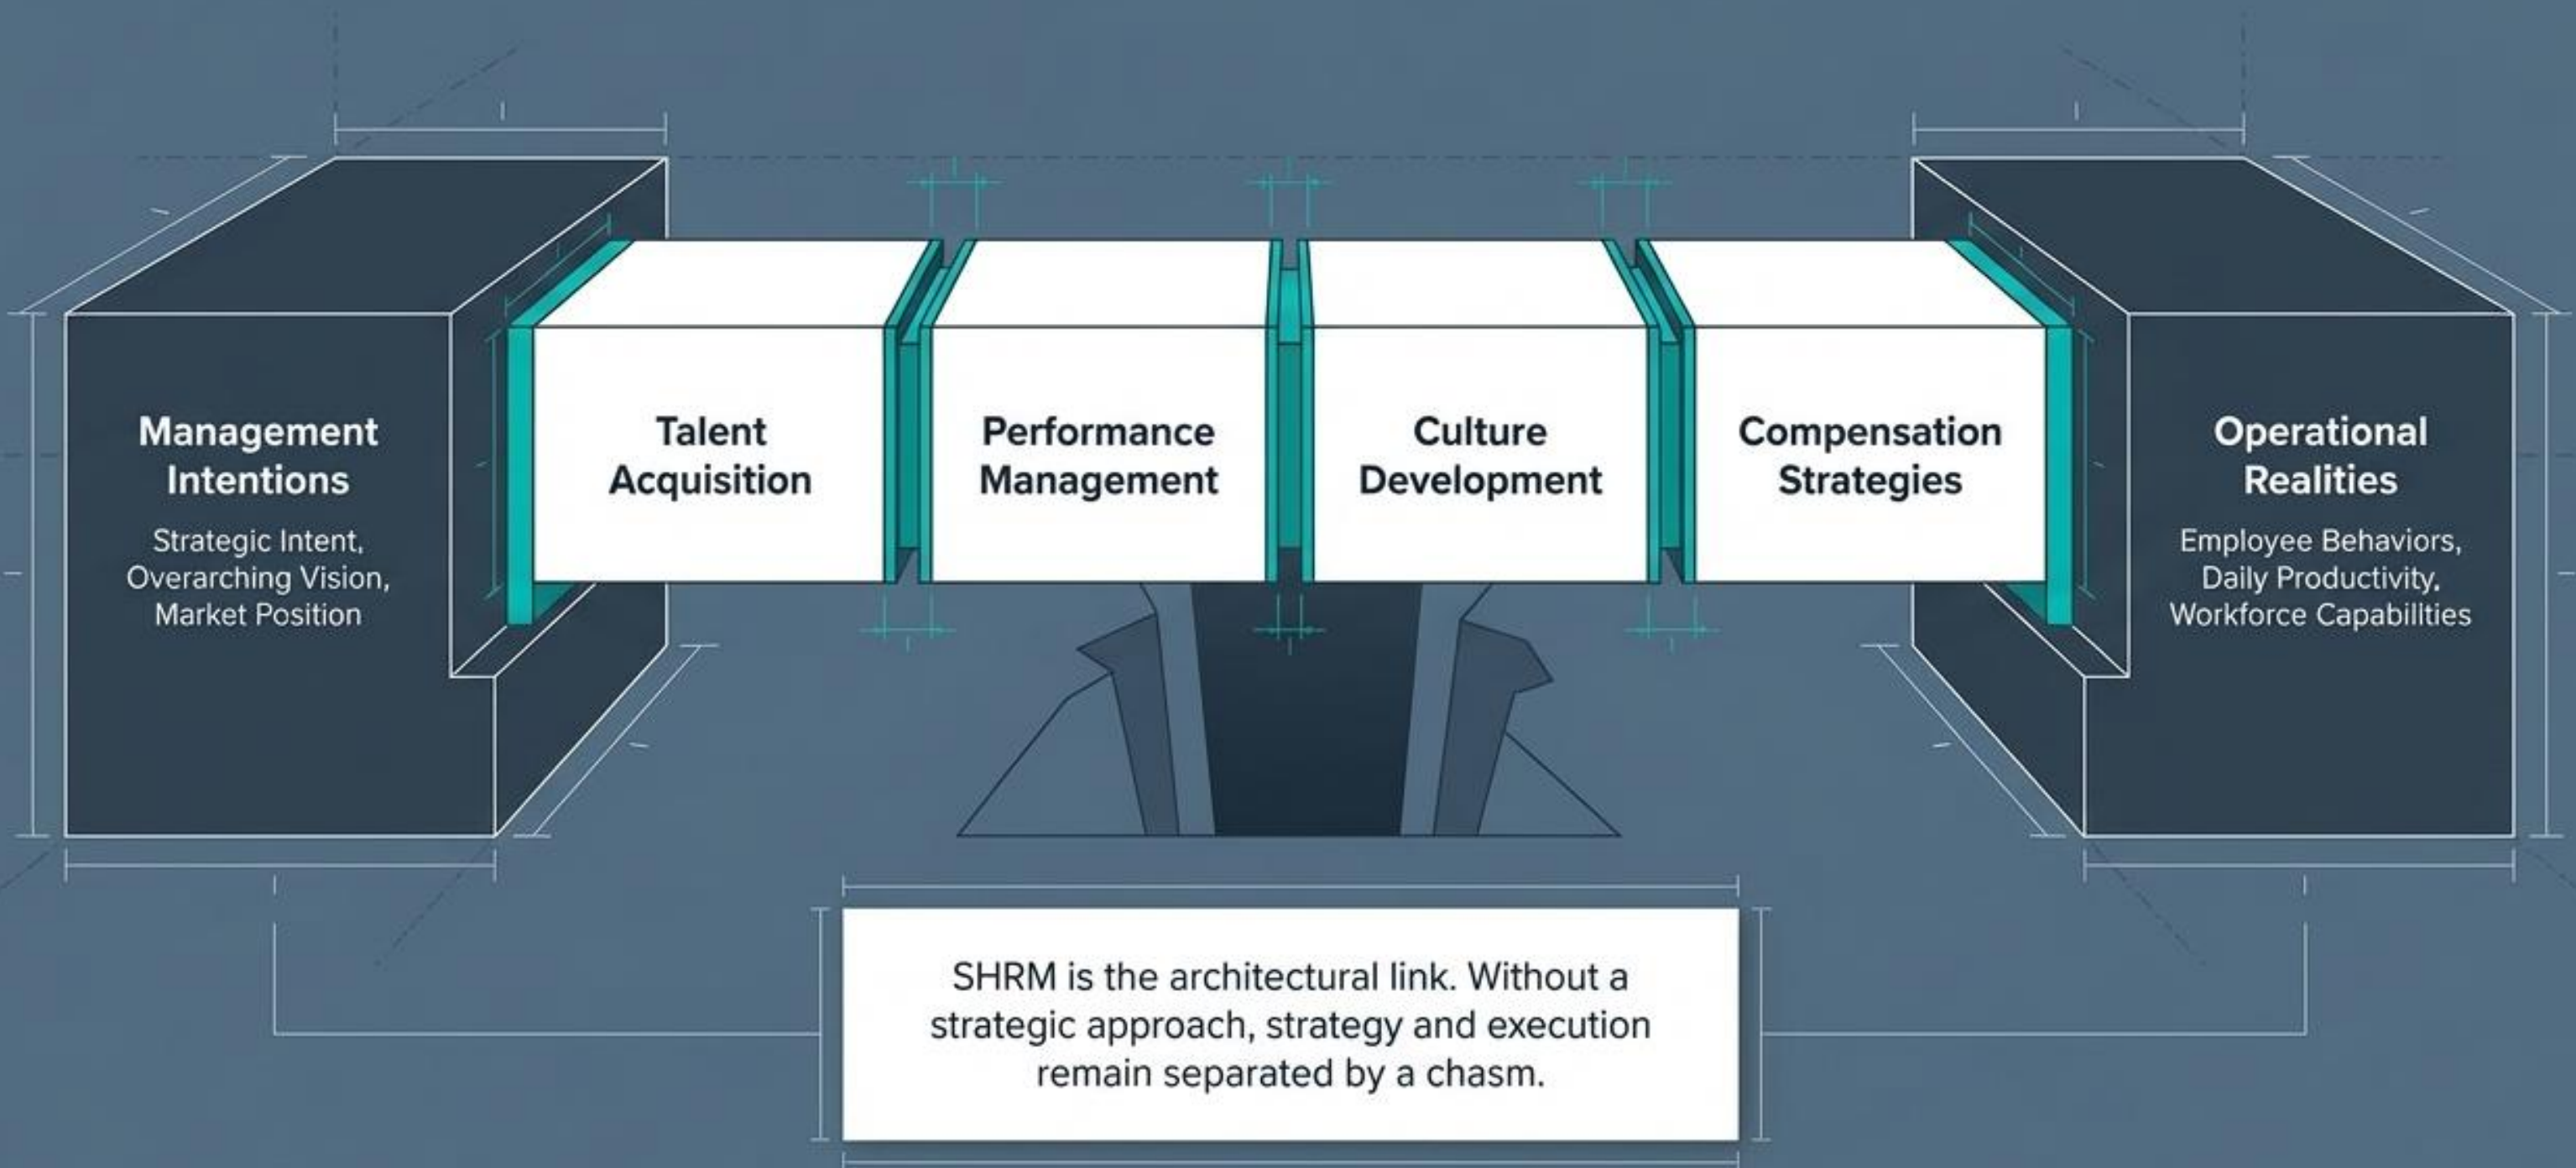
Management Intentions

Strategic Intent, Overarching Vision, Market Position

Talent Acquisition

Performance Management

Culture Development

Compensation Strategies

Operational Realities

Employee Behaviors, Daily Productivity, Workforce Capabilities

SHRM is the architectural link. Without a strategic approach, strategy and execution remain separated by a chasm.